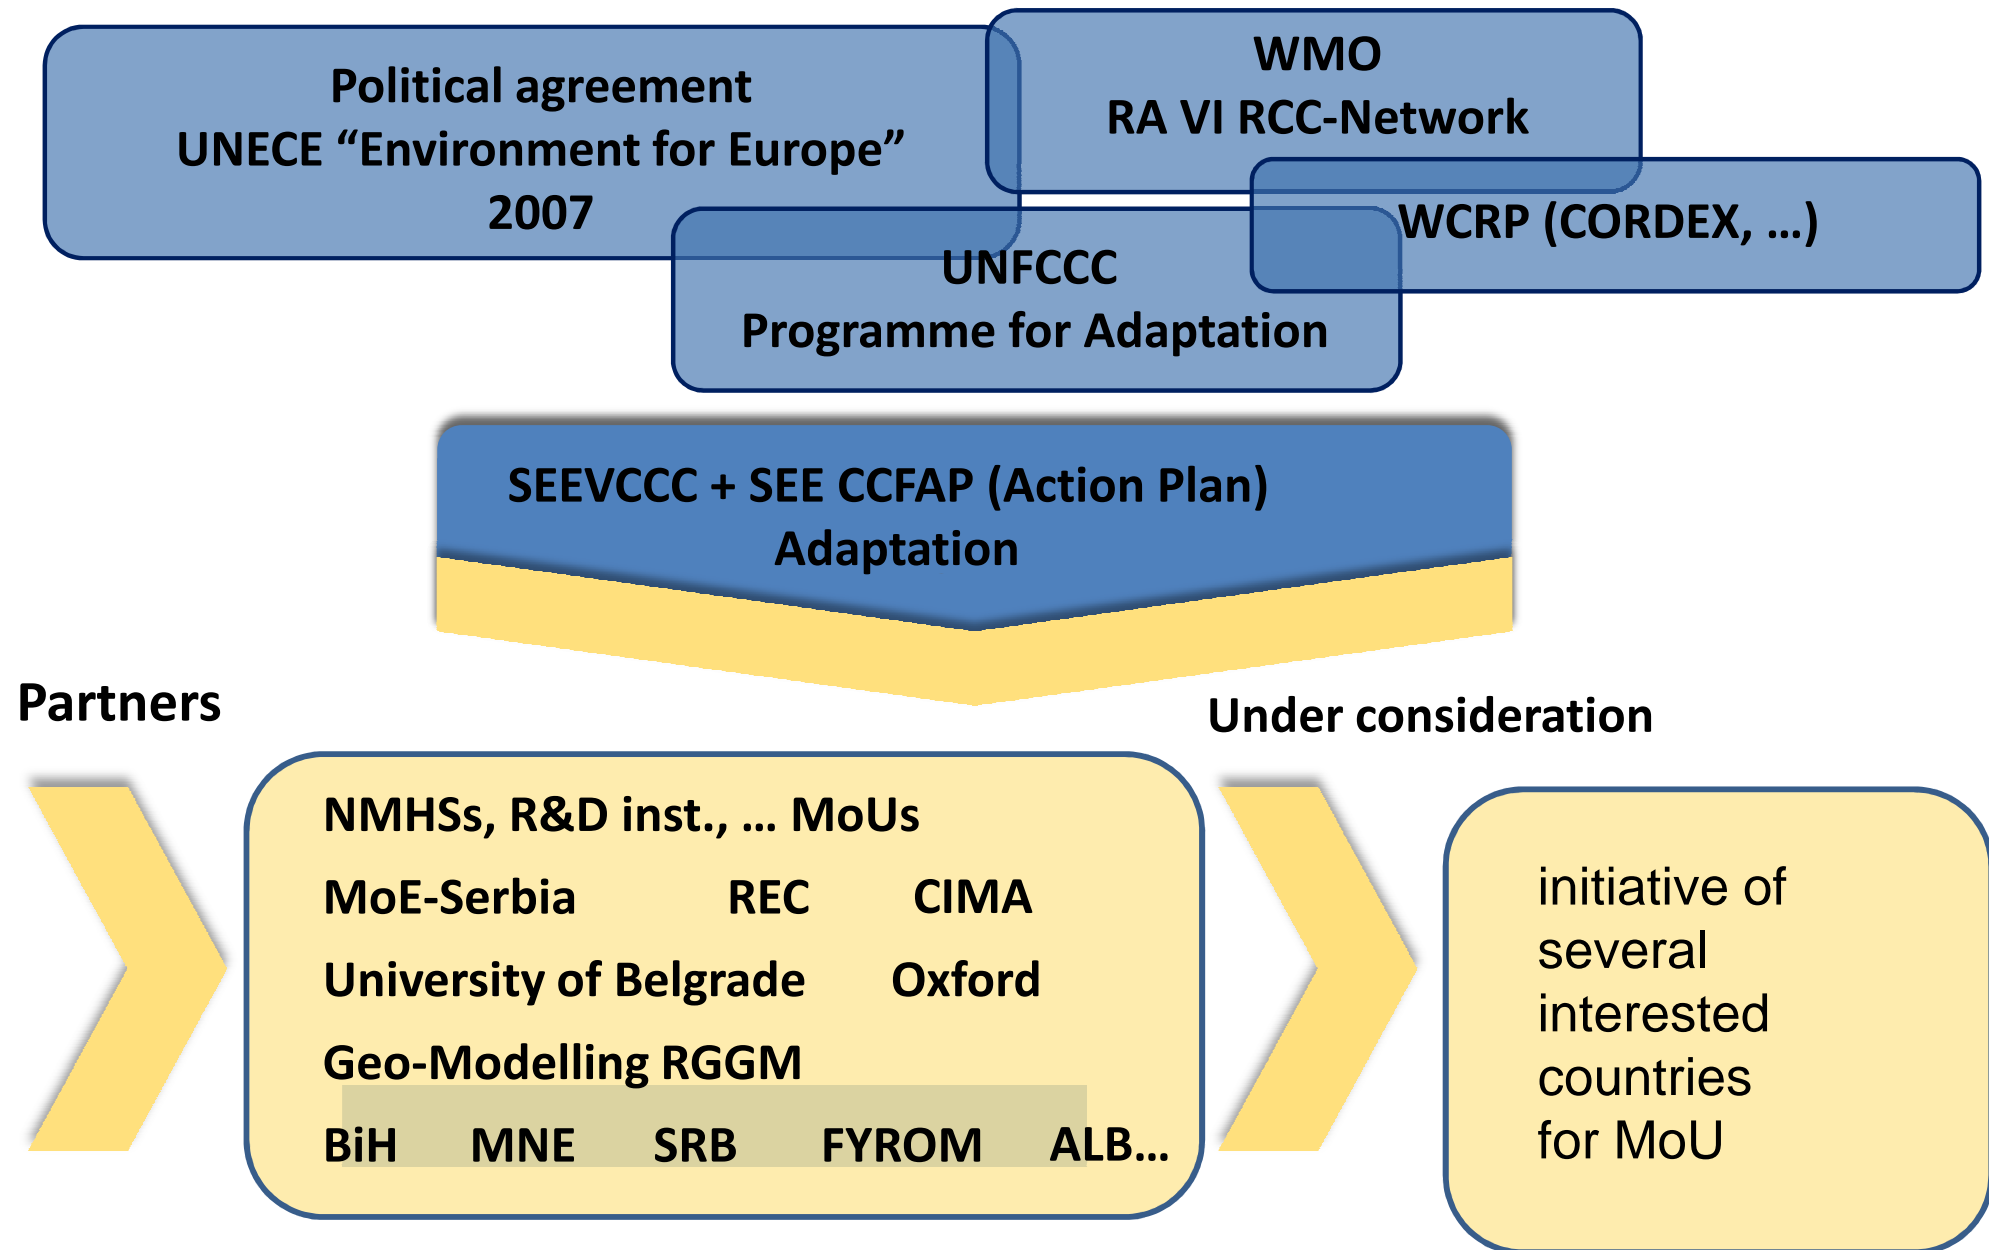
Political agreement
UNECE “Environment for Europe”
2007

WMO
RA VI RCC-Network

WCRP (CORDEX, …)

UNFCCC
Programme for Adaptation

SEEVCCC + SEE CCFAP (Action Plan)
Adaptation

Partners

Under consideration

NMHSs, R&D inst., … MoUs
MoE-Serbia REC CIMA
University of Belgrade Oxford
Geo-Modelling RGGM
BiH MNE SRB FYROM ALB…

initiative of several interested countries for MoU